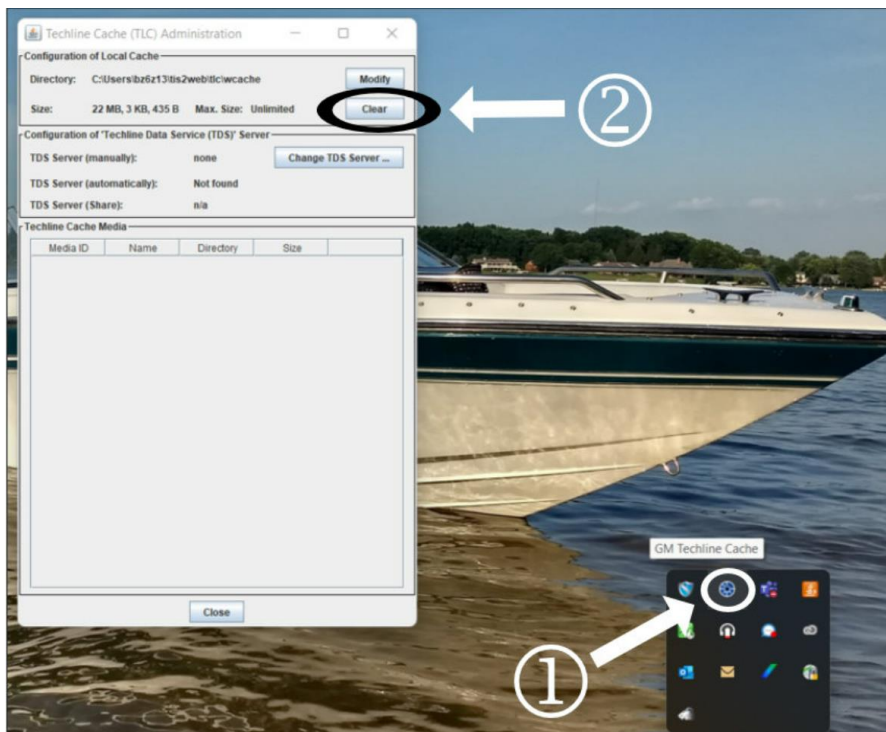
Techline Cache (TLC) Administration

Configuration of Local Cache

Directory: C:\Users\bz6z13\tis2web\tlc\wcache

Modify

Size: 22 MB, 3 KB, 435 B Max. Size: Unlimited

Clear

②

Configuration of 'Techline Data Service (TDS)' Server

TDS Server (manually): none

Change TDS Server ...

TDS Server (automatically): Not found

TDS Server (Share): n/a

Techline Cache Media

| Media ID | Name | Directory | Size |
|---|---|---|---|

Close

GM Techline Cache

①